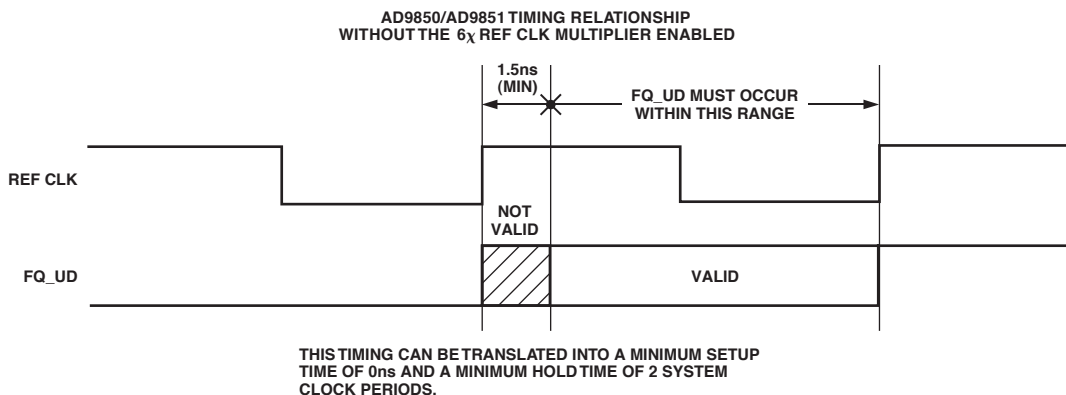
AD9850/AD9851 TIMING RELATIONSHIP
WITHOUT THE 6χ REF CLK MULTIPLIER ENABLED

1.5ns
(MIN)

FQ_UD MUST OCCUR
WITHIN THIS RANGE

REF CLK

NOT
VALID

FQ_UD

VALID

THIS TIMING CAN BE TRANSLATED INTO A MINIMUM SETUP TIME OF 0ns AND A MINIMUM HOLD TIME OF 2 SYSTEM CLOCK PERIODS.